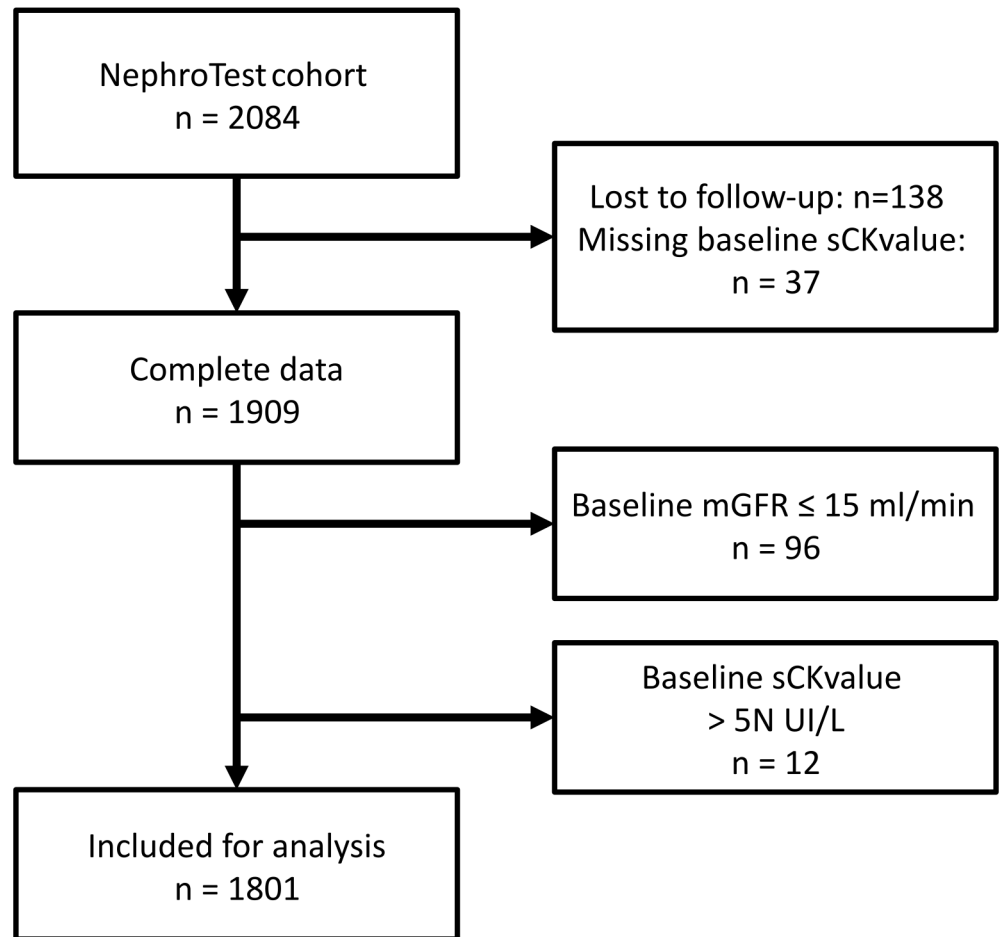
NephroTest cohort
n = 2084

Lost to follow-up: n=138
Missing baseline sCKvalue:
n = 37

Complete data
n = 1909

Baseline mGFR ≤ 15 ml/min
n = 96

Baseline sCKvalue
> 5N UI/L
n = 12

Included for analysis
n = 1801